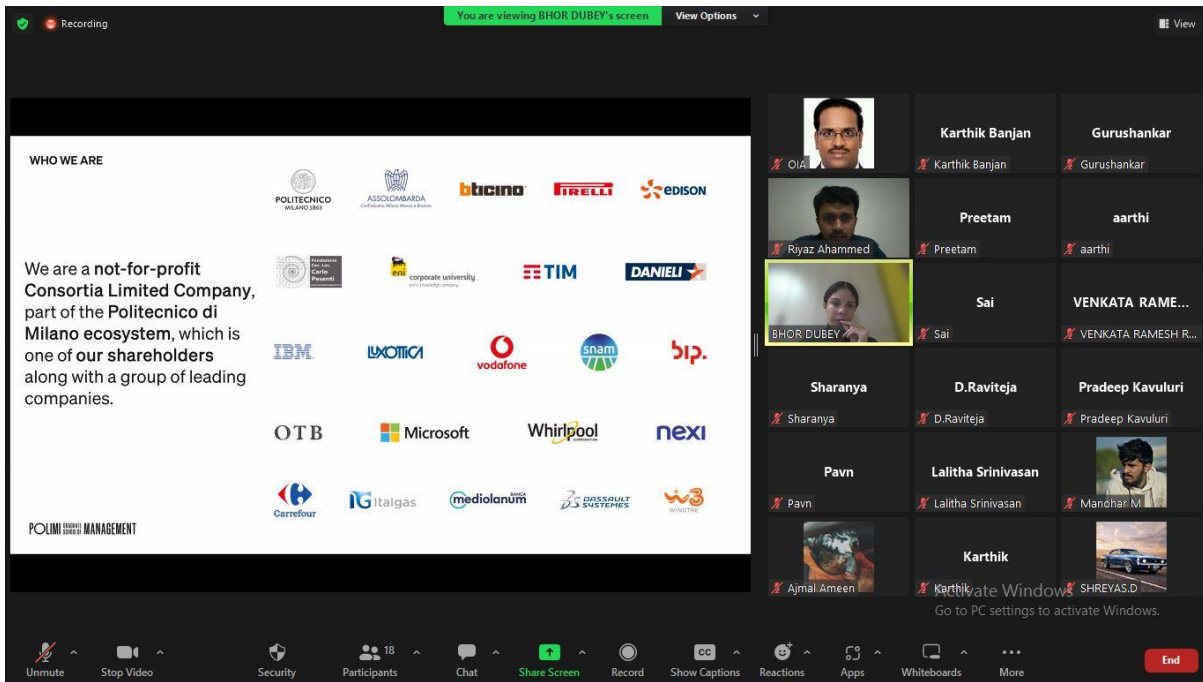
Recording

You are viewing BHOR DUBEY's screen View Options

View

WHO WE ARE

We are a not-for-profit Consortia Limited Company, part of the Politecnico di Milano ecosystem, which is one of our shareholders along with a group of leading companies.

POLITECNICO MILANO 1863
ASSOLOMBARDA
bticino
PIRELLI
EDISON
Fondazione Carlo Pesenti
eni corporate university
TIM
DANIELI
IBM
LUXOTTICA
vodafone
snam
bip.
OTB
Microsoft
Whirlpool
nexi
Carrefour
italgas
mediolanum
DASSAULT SYSTEMES
W3 WINDTRE

POLIMI GRADUATE SCHOOL OF MANAGEMENT

OIA
Karthik Banjan
Karthik Banjan
Gurushankar
Gurushankar
Riyaz Ahammed
Preetam
Preetam
aarthi
aarthi
BHOR DUBEY
Sai
Sai
VENKATA RAME...
VENKATA RAMESH R...
Sharanya
Sharanya
D.Raviteja
D.Raviteja
Pradeep Kavuluri
Pradeep Kavuluri
Pavn
Pavn
Lalitha Srinivasan
Lalitha Srinivasan
Manohar M
Karthik
Ajmal Ameen
Karthik
SHREYAS.D

Activate Windows
Go to PC settings to activate Windows.

Unmute
Stop Video
Security
18
Participants
Chat
Share Screen
Record
CC
Show Captions
Reactions
Apps
Whiteboards
More
End